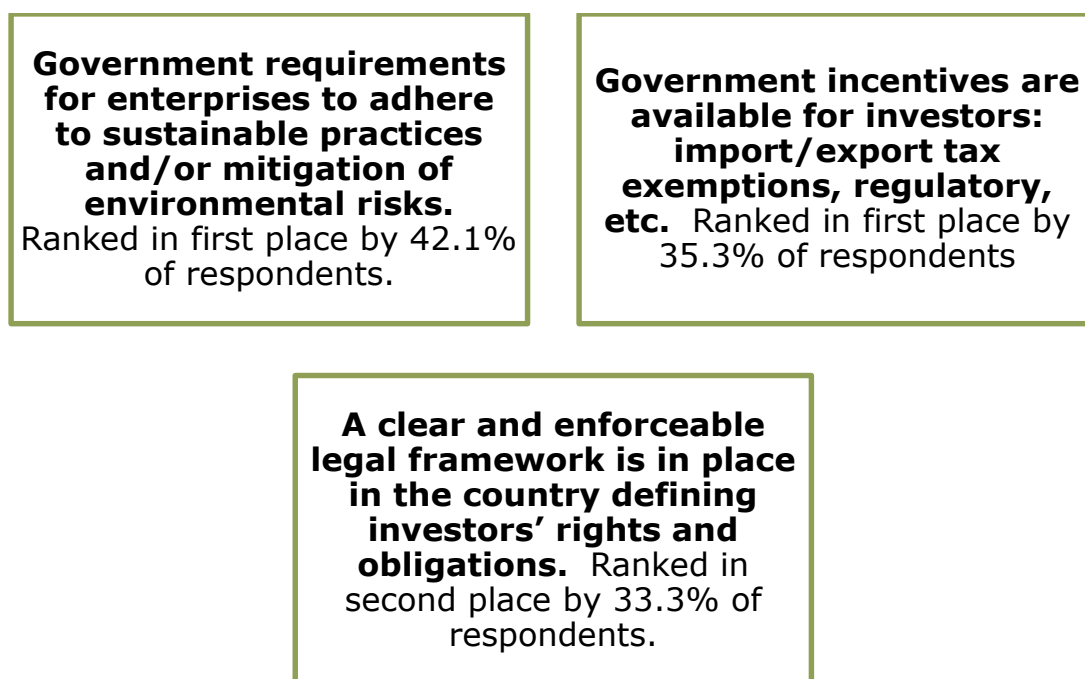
Government requirements for enterprises to adhere to sustainable practices and/or mitigation of environmental risks. Ranked in first place by 42.1% of respondents.

Government incentives are available for investors: import/export tax exemptions, regulatory, etc. Ranked in first place by 35.3% of respondents

A clear and enforceable legal framework is in place in the country defining investors' rights and obligations. Ranked in second place by 33.3% of respondents.